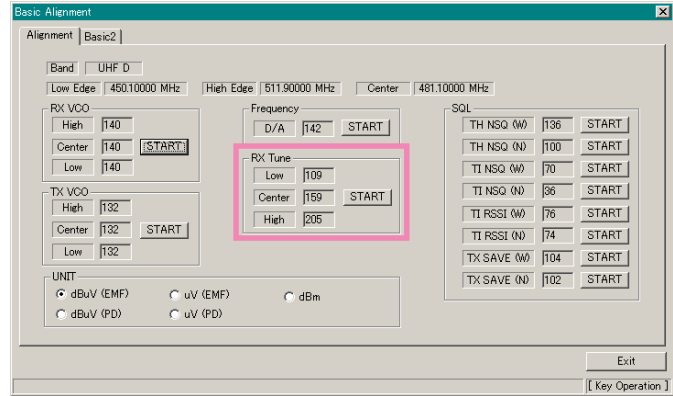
Basic Alignment

Alignment | Basic2

Band | UHF D

Low Edge | 450.10000 MHz | High Edge | 511.90000 MHz | Center | 481.10000 MHz

RX VCO
High | 140
Center | 140 | START
Low | 140

TX VCO
High | 132
Center | 132 | START
Low | 132

Frequency
D/A | 142 | START

RX Tune
Low | 109
Center | 159 | START
High | 205

SQL
TH NSQ (W) | 136 | START
TH NSQ (N) | 100 | START
TI NSQ (W) | 70 | START
TI NSQ (N) | 36 | START
TI RSSI (W) | 76 | START
TI RSSI (N) | 74 | START
TX SAVE (W) | 104 | START
TX SAVE (N) | 102 | START

UNIT
dBuV (EMF) | uV (EMF) | dBm
dBuV (PD) | uV (PD)

Exit

[ Key Operation ]